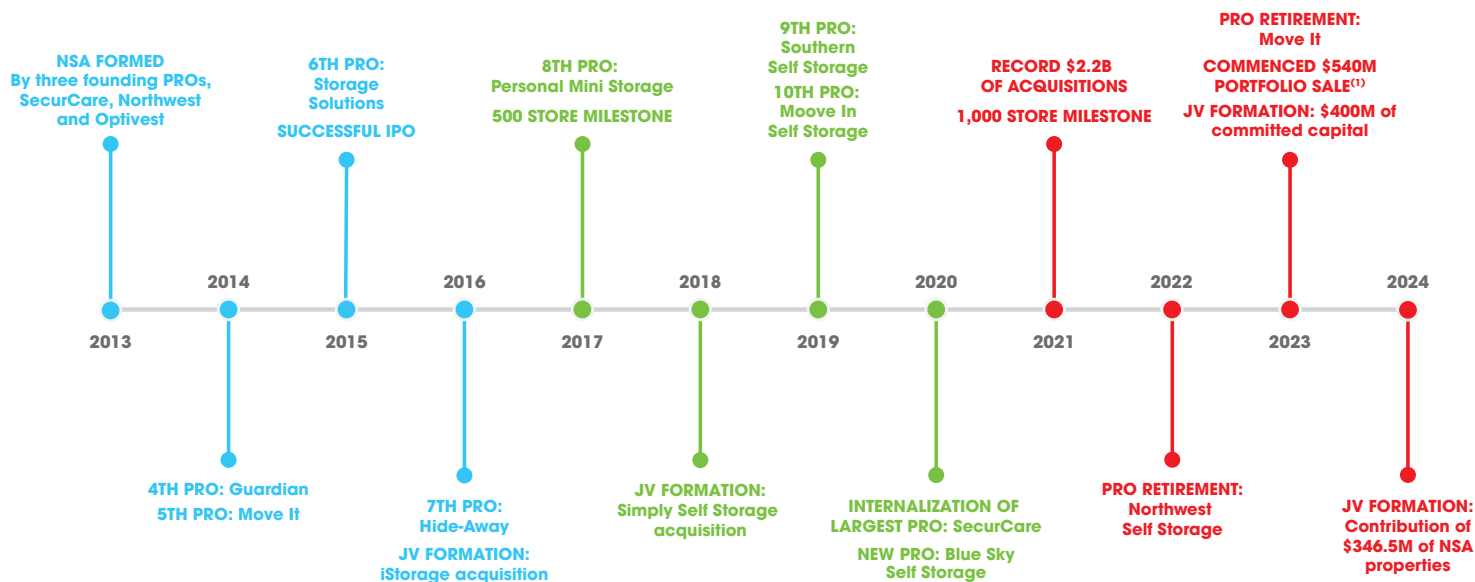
NSA FORMED
By three founding PROs, SecurCare, Northwest and Optivest

6TH PRO: Storage Solutions

SUCCESSFUL IPO

8TH PRO: Personal Mini Storage

500 STORE MILESTONE

9TH PRO: Southern Self Storage

10TH PRO: Moove In Self Storage

RECORD \$2.2B OF ACQUISITIONS

1,000 STORE MILESTONE

PRO RETIREMENT: Move It

COMMENCED \$540M PORTFOLIO SALE$^{(1)}$

JV FORMATION: \$400M of committed capital

2013 2014 2015 2016 2017 2018 2019 2020 2021 2022 2023 2024

4TH PRO: Guardian

5TH PRO: Move It

7TH PRO: Hide-Away

JV FORMATION: iStorage acquisition

JV FORMATION: Simply Self Storage acquisition

INTERNALIZATION OF LARGEST PRO: SecurCare

NEW PRO: Blue Sky Self Storage

PRO RETIREMENT: Northwest Self Storage

JV FORMATION: Contribution of \$346.5M of NSA properties